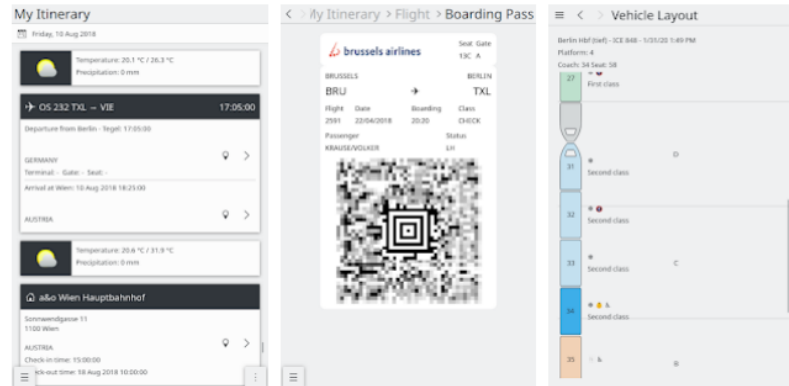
My Itinerary

Friday, 10 Aug 2018

Temperature: 20.1 °C / 26.3 °C
Precipitation: 0 mm

OS 232 TXL → VIE 17:05:00

Departure from Berlin - Tegel: 17:05:00

GERMANY
Terminal: - Gate: - Seat: -
Arrival at Wien: 10 Aug 2018 18:25:00

AUSTRIA

Temperature: 20.6 °C / 31.9 °C
Precipitation: 0 mm

a&o Wien Hauptbahnhof

Sonnwendgasse 11
1100 Wien

AUSTRIA
Check-in time: 15:00:00
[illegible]ck-out time: 18 Aug 2018 10:00:00

< > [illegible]y Itinerary > Flight > Boarding Pass

brussels airlines

Seat Gate
13C A

BRUSSELS BERLIN
BRU TXL

Flight Date Boarding Class
2591 22/04/2018 20:20 CHECK

Passenger Status
KRAUSE/VOLKER LH

≡ < > Vehicle Layout

Berlin Hbf (tief) - ICE 848 - 1/31/20 1:49 PM
Platform: 4
Coach: 34 Seat: 58

27
First class

31
Second class
D

32
Second class

33
Second class
C

34
Second class

35
B